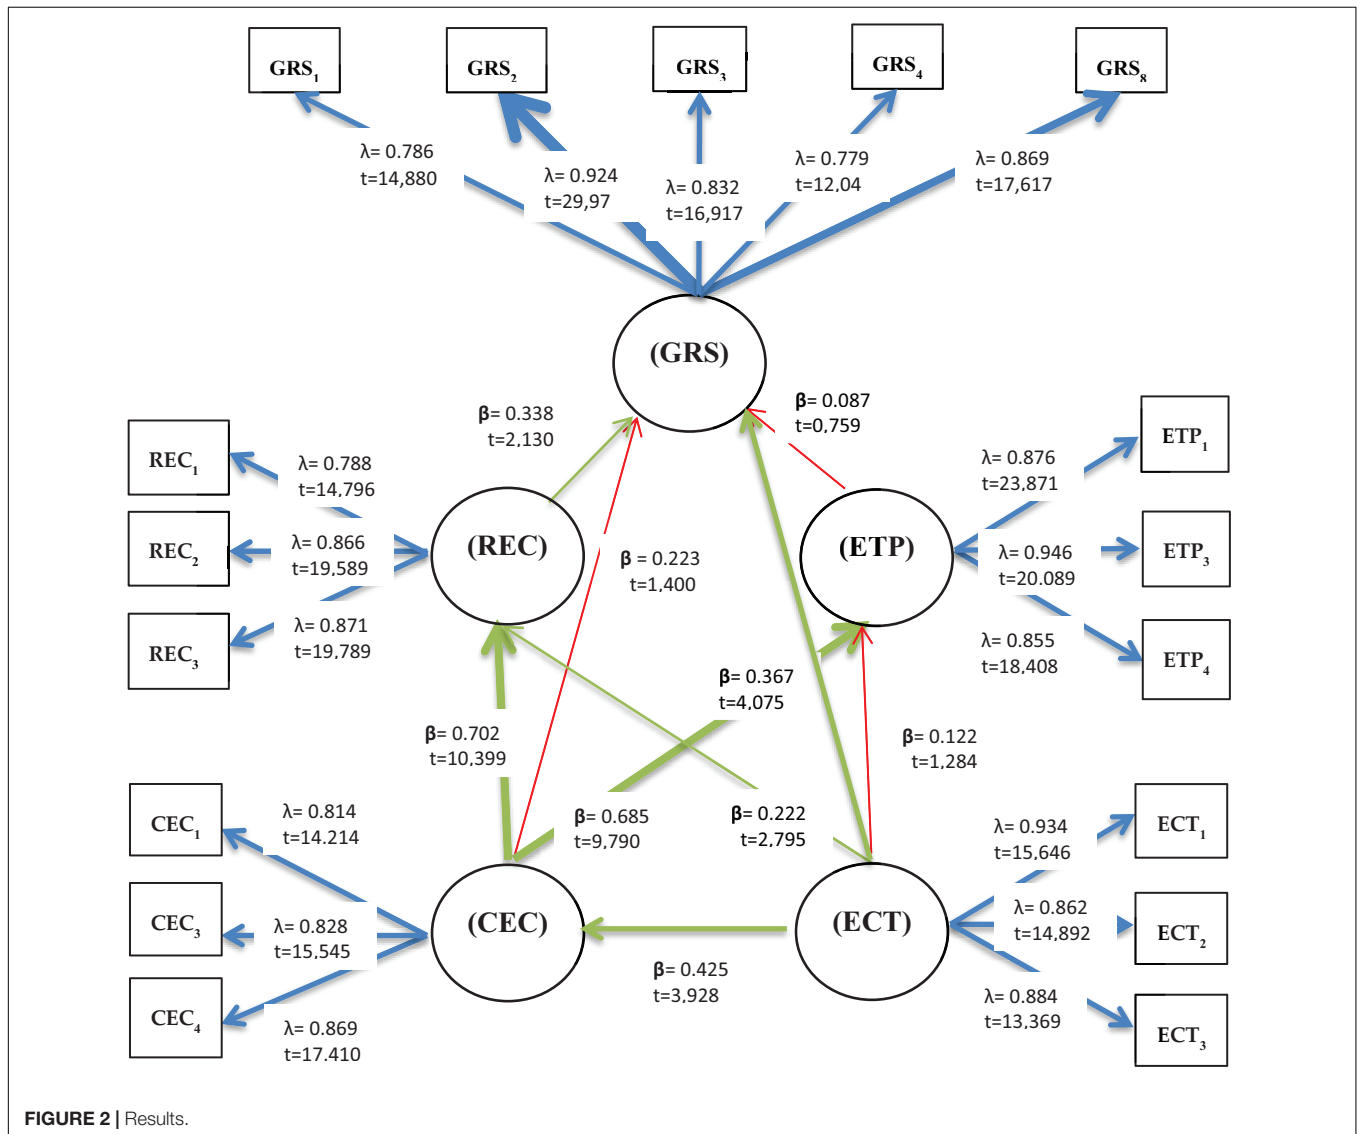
$GRS_1$

$GRS_2$

$GRS_3$

$GRS_4$

$GRS_8$

λ= 0.786
t=14,880

λ= 0.924
t=29,97

λ= 0.832
t=16,917

λ= 0.779
t=12,04

λ= 0.869
t=17,617

(GRS)

β= 0.338
t=2,130

β= 0.087
t=0,759

$REC_1$

$REC_2$

$REC_3$

λ= 0.788
t=14,796

λ= 0.866
t=19,589

λ= 0.871
t=19,789

(REC)

β = 0.223
t=1,400

(ETP)

λ= 0.876
t=23,871

λ= 0.946
t=20.089

λ= 0.855
t=18,408

$ETP_1$

$ETP_3$

$ETP_4$

β= 0.367
t=4,075

β= 0.702
t=10,399

β= 0.122
t=1,284

$CEC_1$

$CEC_3$

$CEC_4$

λ= 0.814
t=14.214

λ= 0.828
t=15,545

λ= 0.869
t=17.410

β= 0.685
t=9,790

β= 0.222
t=2,795

(CEC)

(ECT)

β= 0.425
t=3,928

λ= 0.934
t=15,646

λ= 0.862
t=14,892

λ= 0.884
t=13,369

$ECT_1$

$ECT_2$

$ECT_3$

FIGURE 2 | Results.